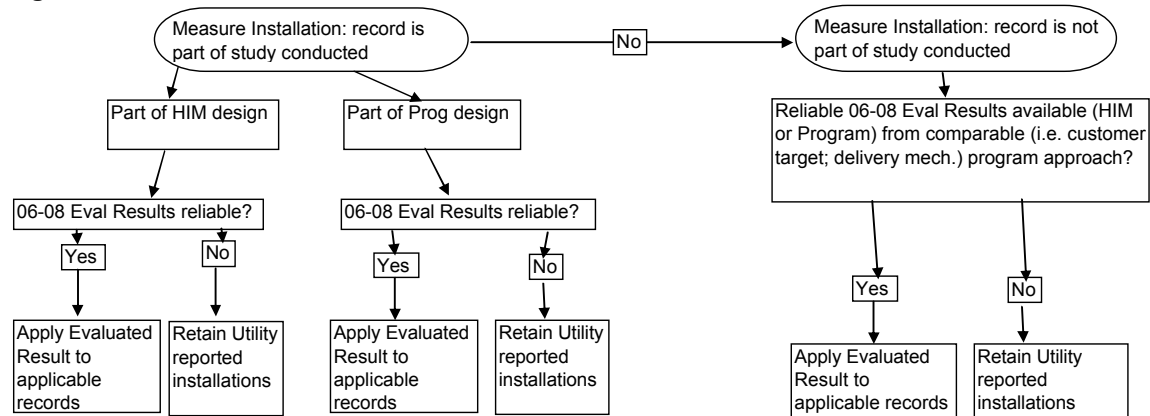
Measure Installation: record is part of study conducted

No

Measure Installation: record is not part of study conducted

Part of HIM design

Part of Prog design

Reliable 06-08 Eval Results available (HIM or Program) from comparable (i.e. customer target; delivery mech.) program approach?

06-08 Eval Results reliable?

06-08 Eval Results reliable?

Yes

No

Yes

No

Yes

No

Apply Evaluated Result to applicable records

Retain Utility reported installations

Apply Evaluated Result to applicable records

Retain Utility reported installations

Apply Evaluated Result to applicable records

Retain Utility reported installations